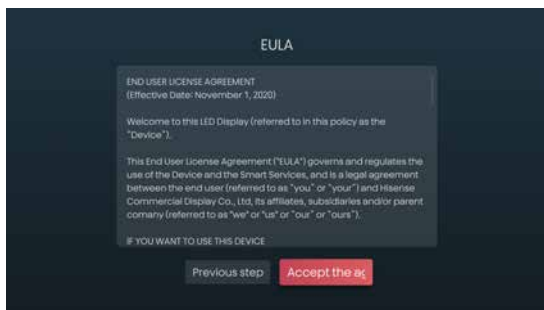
EULA

END USER LICENSE AGREEMENT
(Effective Date: November 1, 2020)

Welcome to this LED Display (referred to in this policy as the "Device").

This End User License Agreement ("EULA") governs and regulates the use of the Device and the Smart Services, and is a legal agreement between the end user (referred to as "you" or "your") and Hisense Commercial Display Co., Ltd, its affiliates, subsidiaries and/or parent comany (referred to as "we" or "us" or "our" or "ours").

IF YOU WANT TO USE THIS DEVICE

Previous step

Accept the a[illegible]